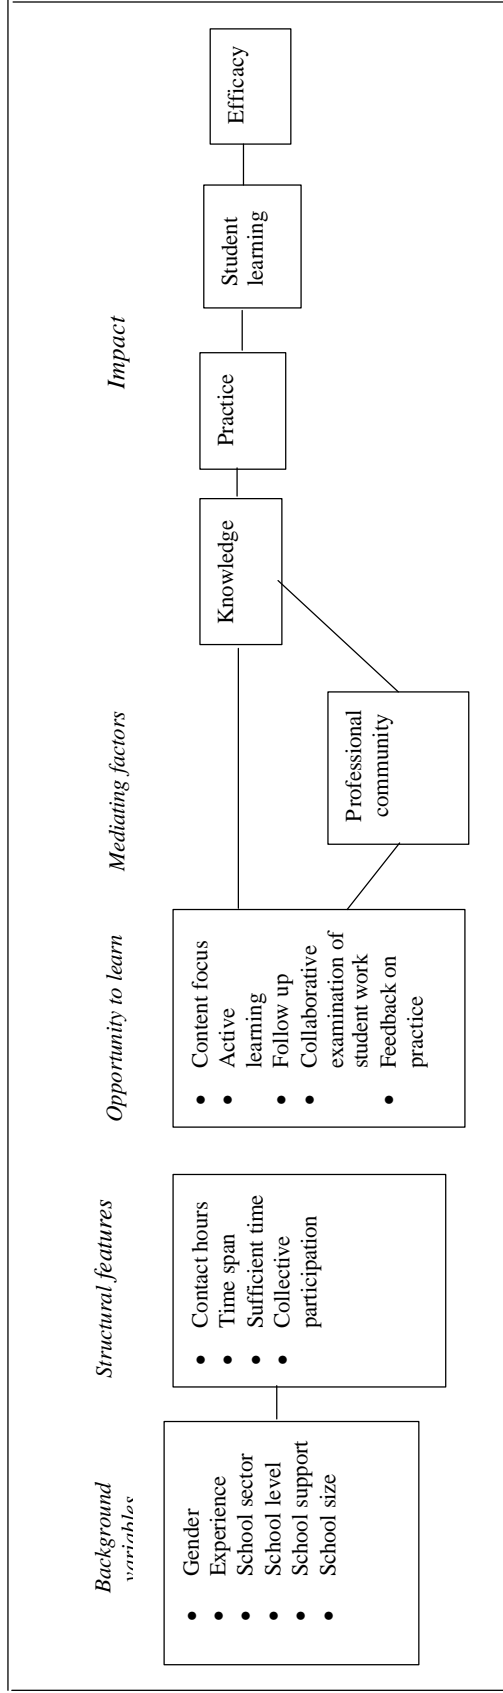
*Background variables*

- Gender
- Experience
- School sector
- School level
- School support
- School size

*Structural features*

- Contact hours
- Time span
- Sufficient time
- Collective participation

*Opportunity to learn*

- Content focus
- Active learning
- Follow up
- Collaborative examination of student work
- Feedback on practice

*Mediating factors*

Professional community

*Impact*

Knowledge

Practice

Student learning

Efficacy